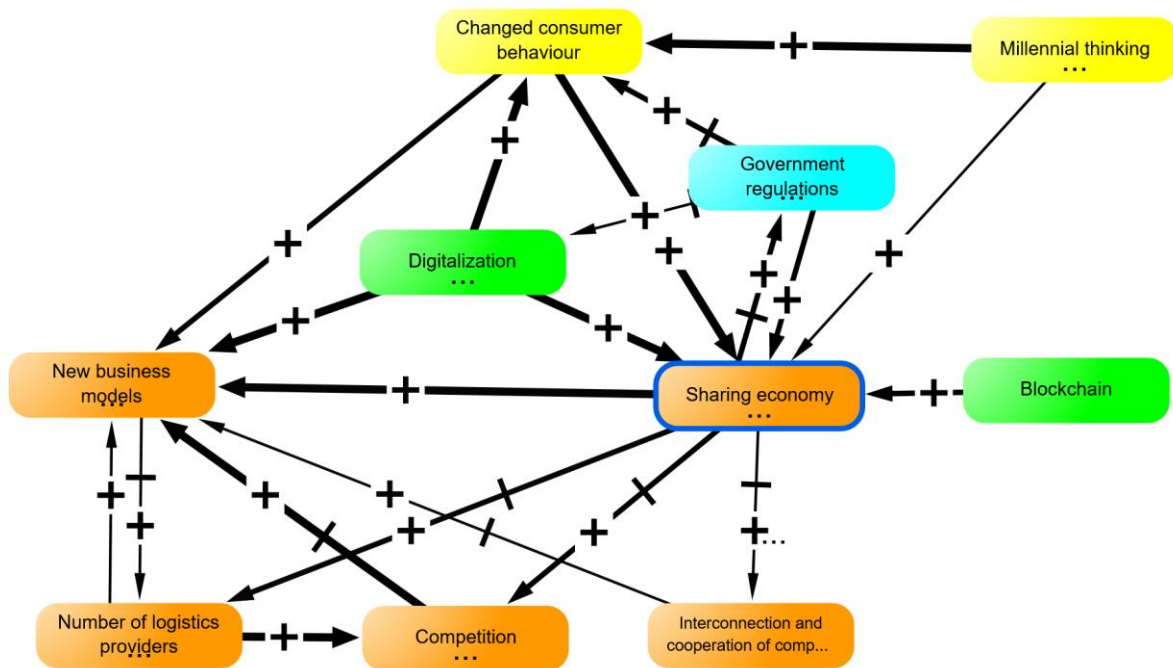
Changed consumer behaviour

Millennial thinking
...

Government regulations
...

Digitalization
...

New business models
...

Sharing economy
...

Blockchain

Number of logistics providers
...

Competition
...

Interconnection and cooperation of comp...

+
+
+
+
+
+
+
+
+
+
+
+
+
+
+
+
+
+
+
+
+...